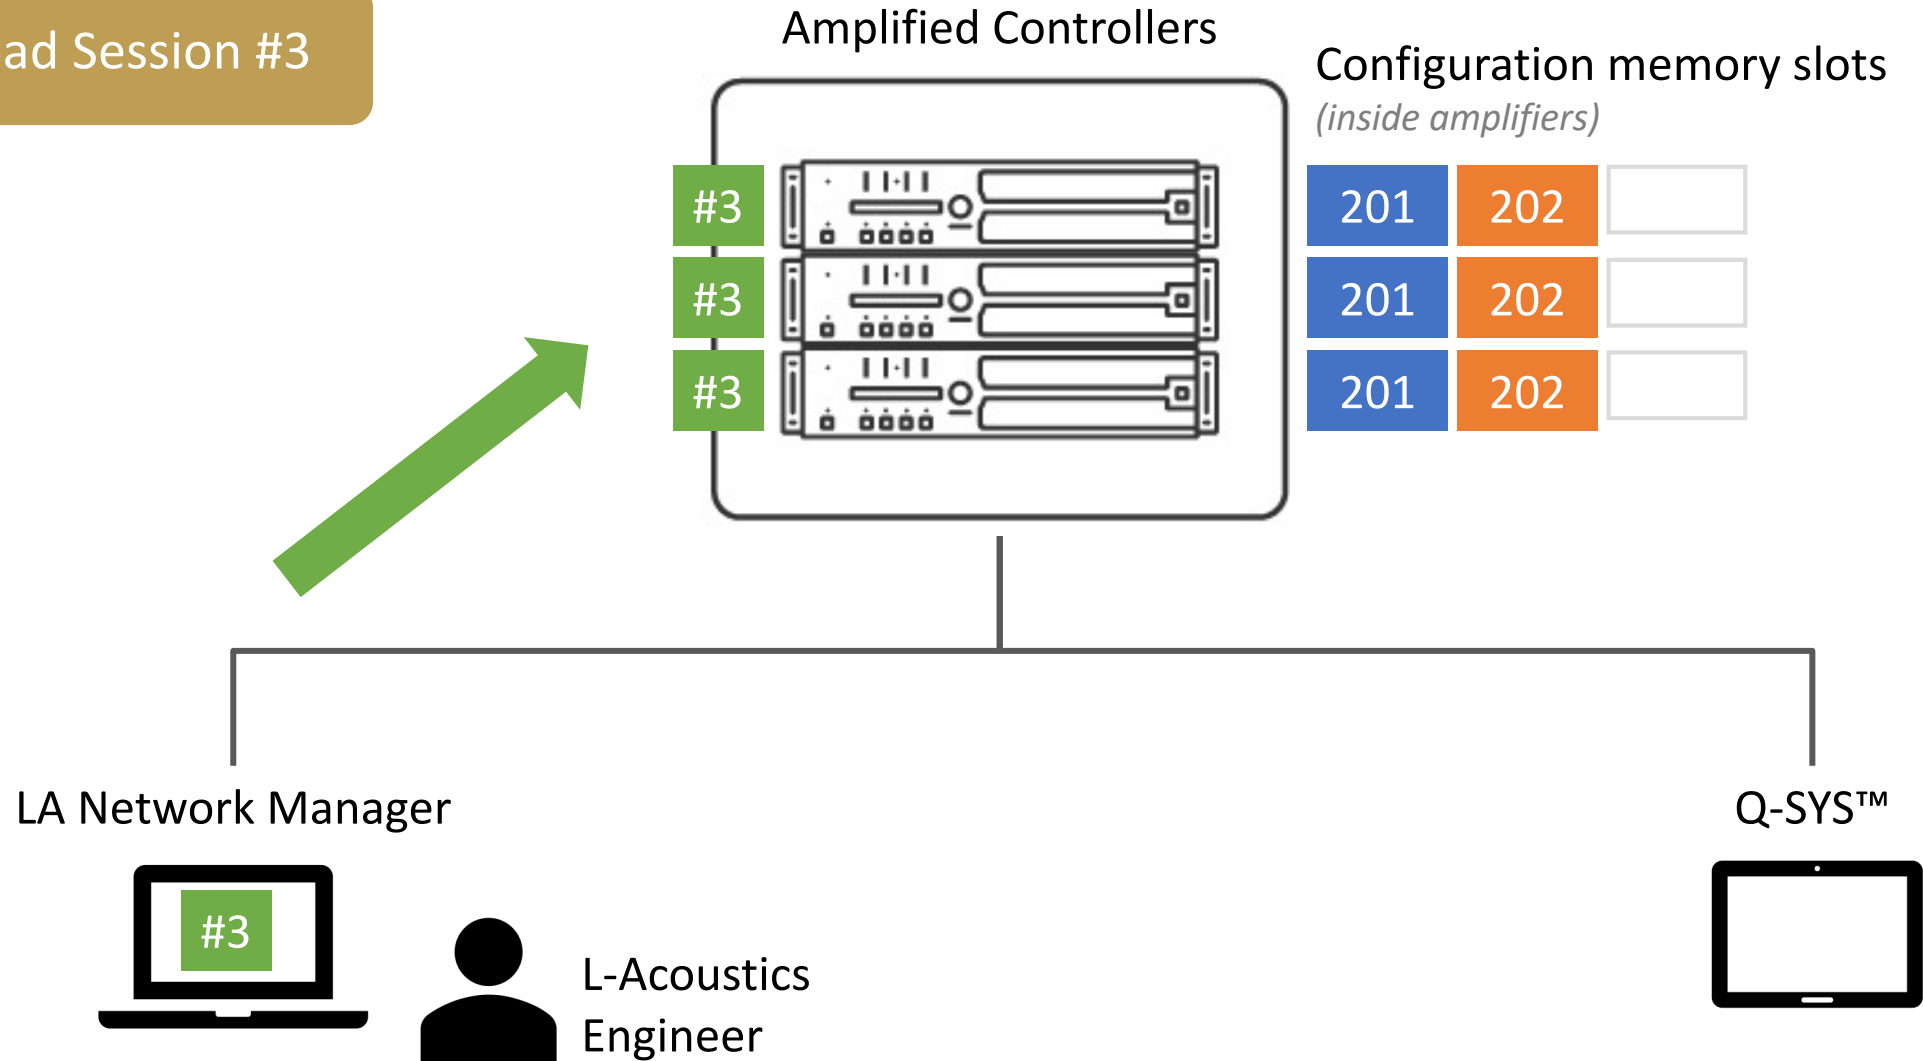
ad Session #3

Amplified Controllers

Configuration memory slots
(inside amplifiers)

#3
#3
#3

| 201 | 202 | |
|---|---|---|
| 201 | 202 | |
| 201 | 202 | |

LA Network Manager

#3

L-Acoustics Engineer

Q-SYS™